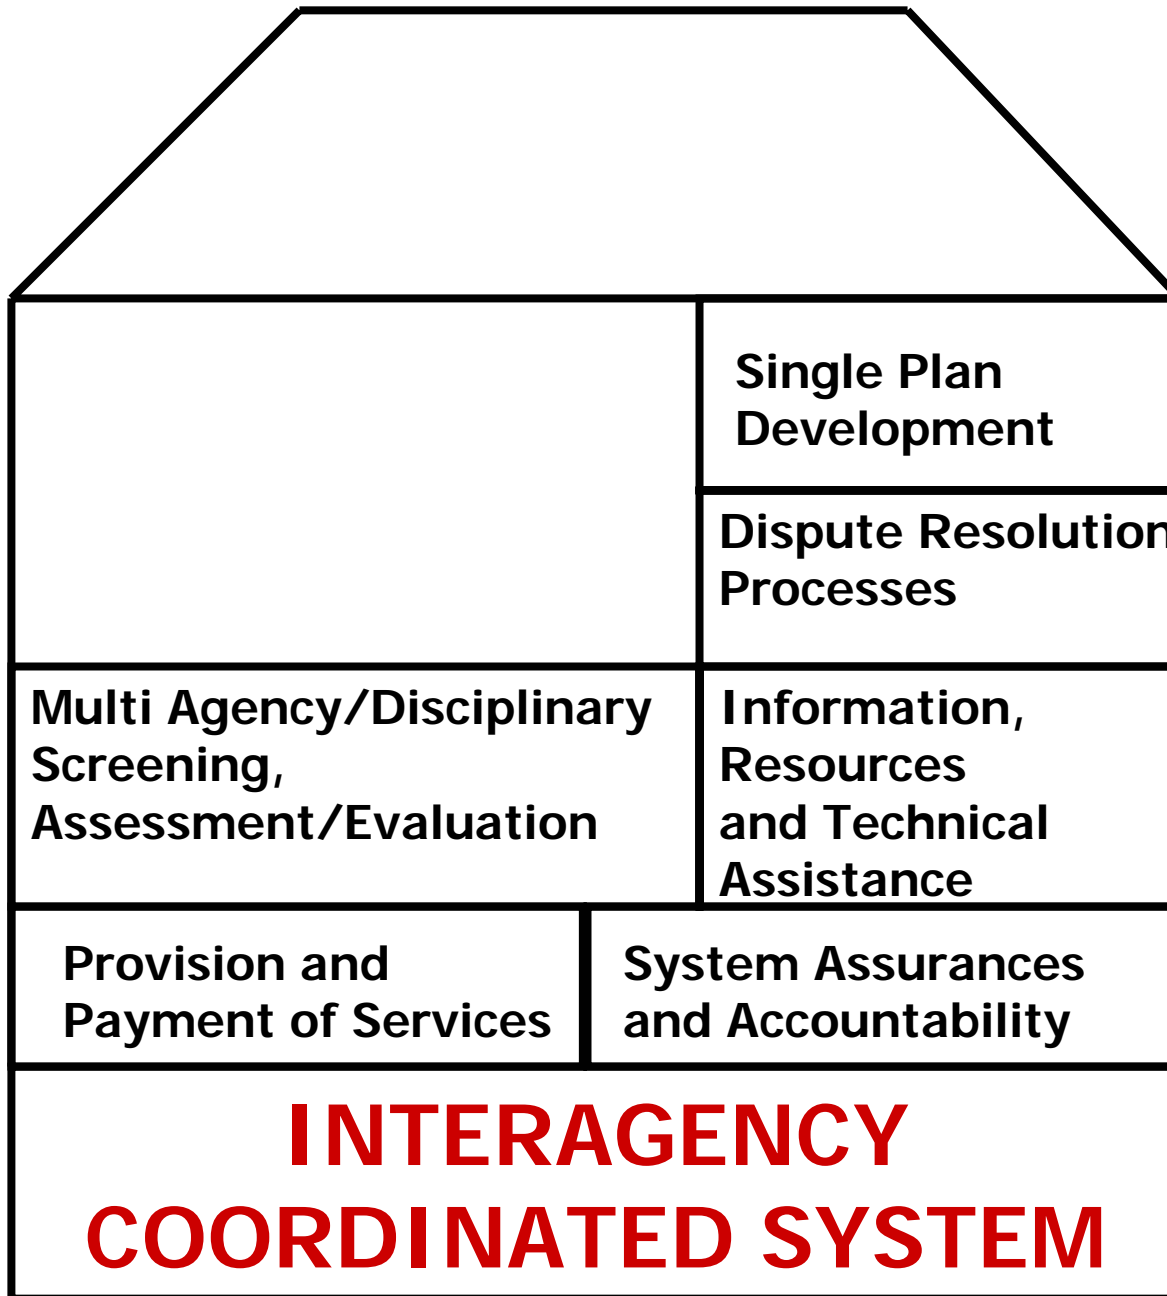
Single Plan Development

Dispute Resolution Processes

Multi Agency/Disciplinary Screening, Assessment/Evaluation

Information, Resources and Technical Assistance

Provision and Payment of Services

System Assurances and Accountability

INTERAGENCY COORDINATED SYSTEM